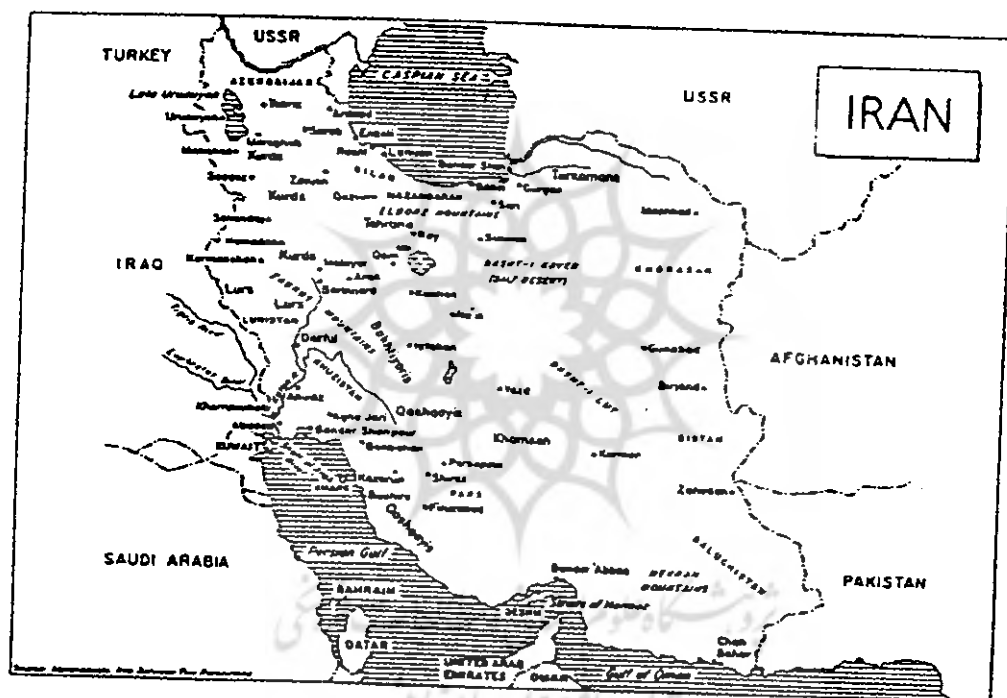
IRAN

TURKEY
USSR
CASPIAN SEA
USSR
AZERBAIJAN
Lake Urumiyeh
Tabriz
Ardabil
Urumiyeh
Maragheh
Kurds
Mahabad
Rasht
Enzeli
Lahijan
Bandar Shah
Turkomans
Saqqez
Zanjan
Qazvin
MAZANDARAN
Babol
Gorgan
Sari
Kurds
ELBORZ MOUNTAINS
Mashhad
Sanandaj
Tehran
Rey
Semnan
Hamadan
IRAQ
Kermanshah
Kurds
Qom
DASHT-I KAVIR (SALT DESERT)
KHORASAN
Lurs
Malayer
Arak
Borujerd
Kashan
Lurs
LURISTAN
ZAGROS MOUNTAINS
Tigris River
Bakhtiyaris
Dezful
Isfahan
Euphrates River
Nain
KHUZISTAN
Gonabad
AFGHANISTAN
Yazd
DASHT-I LUT
Birjand
Khorramshahr
Ahvaz
Abadan
Masjid-i Sulaiman
Agha Jari
Qashqayis
Bandar Shahpour
KUWAIT
Behbahan
Kerman
SISTAN
Kerman
Persepolis
Kazerun
Shiraz
Bushehr
FARS
Zahedan
Firuzabad
Qashqayis
BALUCHISTAN
SAUDI ARABIA
Persian Gulf
Bandar Abbas
MEKRAN MOUNTAINS
PAKISTAN
BAHRAIN
Strait of Hormuz
QATAR
Chah Bahar
UNITED ARAB EMIRATES
OMAN
Gulf of Oman
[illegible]